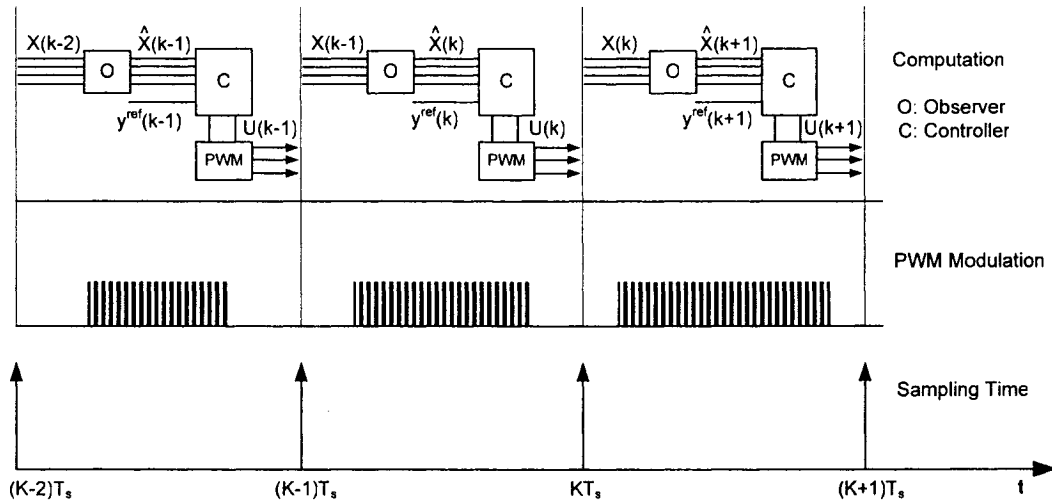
X(k-2) $\hat{X}(k-1)$ O C $y^{ref}(k-1)$ U(k-1) PWM

X(k-1) $\hat{X}(k)$ O C $y^{ref}(k)$ U(k) PWM

X(k) $\hat{X}(k+1)$ O C $y^{ref}(k+1)$ U(k+1) PWM

Computation

O: Observer
C: Controller

PWM Modulation

Sampling Time

$(K-2)T_s$ $(K-1)T_s$ $KT_s$ $(K+1)T_s$ t